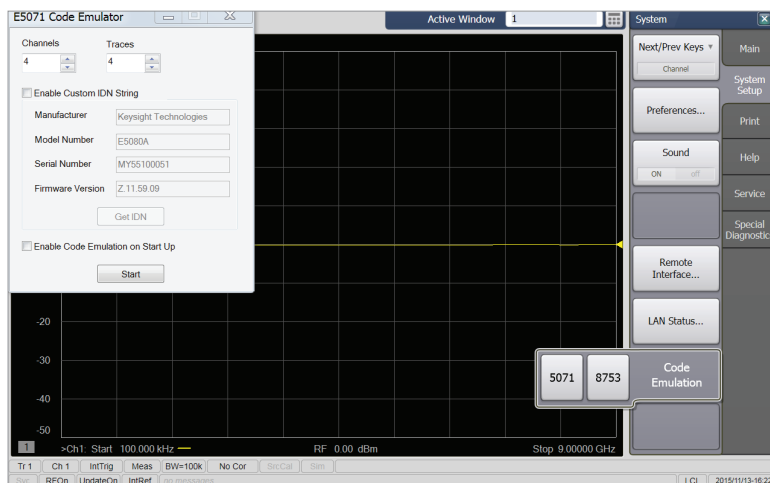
E5071 Code Emulator

Channels
4

Traces
4

Enable Custom IDN String

Manufacturer
Keysight Technologies

Model Number
E5080A

Serial Number
MY55100051

Firmware Version
Z.11.59.09

Get IDN

Enable Code Emulation on Start Up

Start

Active Window
1

System

Next/Prev Keys
Channel

Main

System Setup

Preferences...

Print

Sound
ON off

Help

Service

Special Diagnostic

Remote Interface...

LAN Status...

Code Emulation

5071

8753

-20

-30

-40

-50

1

>Ch1: Start 100.000 kHz

RF 0.00 dBm

Stop 9.00000 GHz

Tr 1 | Ch 1 | IntTrig | Meas | BW=100k | No Cor | SrcCal | Sim

Svc | REOn | UpdateOn | IntRef | no messages

LCL | 2015/11/13-16:2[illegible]